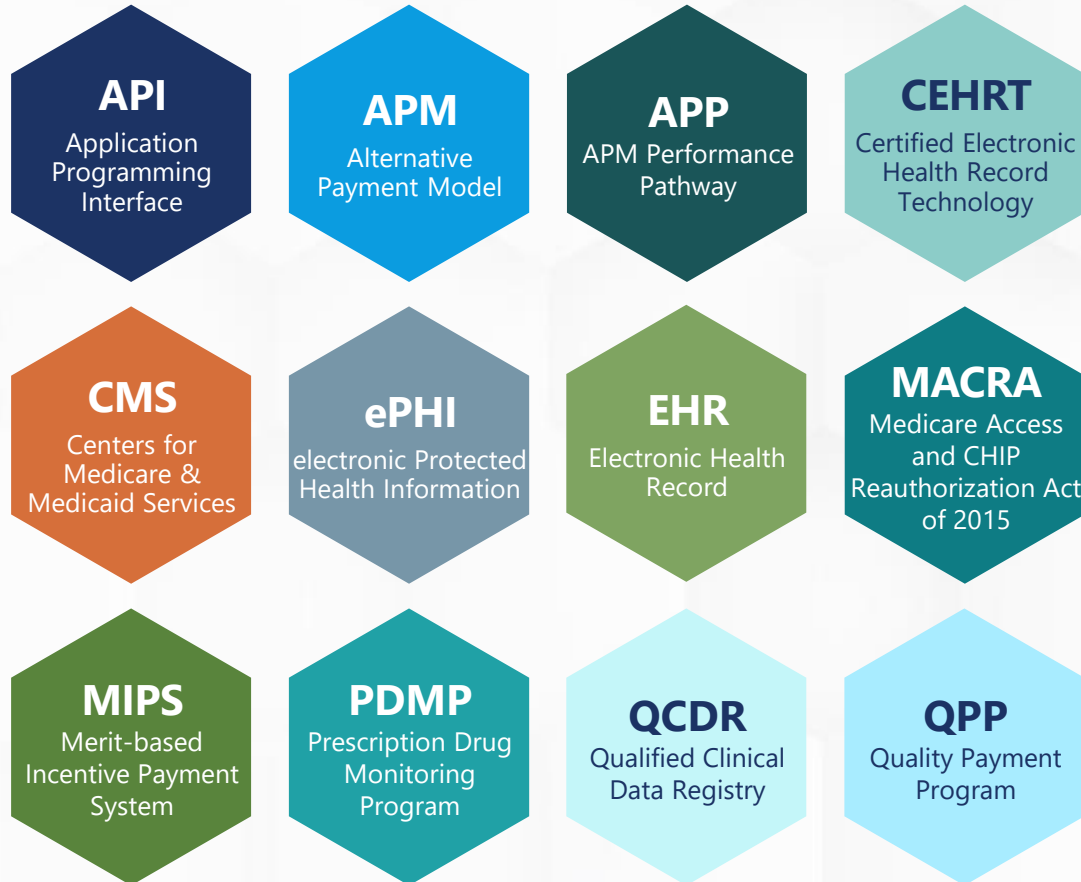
API
Application Programming Interface

APM
Alternative Payment Model

APP
APM Performance Pathway

CEHRT
Certified Electronic Health Record Technology

CMS
Centers for Medicare & Medicaid Services

ePHI
electronic Protected Health Information

EHR
Electronic Health Record

MACRA
Medicare Access and CHIP Reauthorization Act of 2015

MIPS
Merit-based Incentive Payment System

PDMP
Prescription Drug Monitoring Program

QCDR
Qualified Clinical Data Registry

QPP
Quality Payment Program